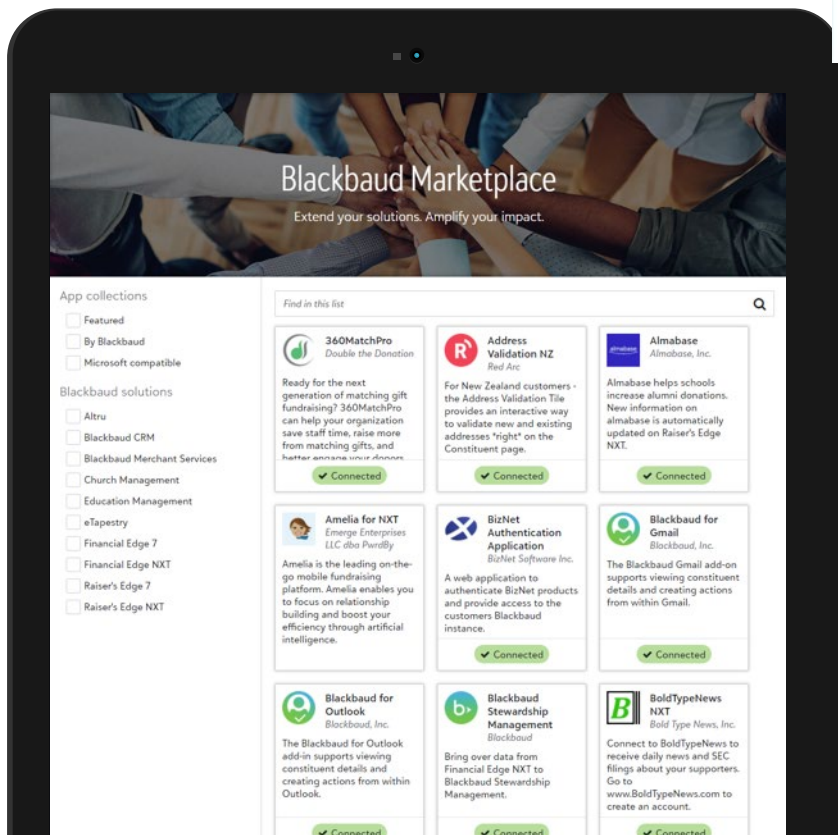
Blackbaud Marketplace

Extend your solutions. Amplify your impact.

App collections

Featured

By Blackbaud

Microsoft compatible

Blackbaud solutions

Altru

Blackbaud CRM

Blackbaud Merchant Services

Church Management

Education Management

eTapestry

Financial Edge 7

Financial Edge NXT

Raiser's Edge 7

Raiser's Edge NXT

Find in this list

360MatchPro
Double the Donation

Ready for the next generation of matching gift fundraising? 360MatchPro can help your organization save staff time, raise more from matching gifts, and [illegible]

Connected

Address Validation NZ
Red Arc

For New Zealand customers - the Address Validation Tile provides an interactive way to validate new and existing addresses "right" on the Constituent page.

Connected

Almabase
Almabase, Inc.

Almabase helps schools increase alumni donations. New information on almabase is automatically updated on Raiser's Edge NXT.

Connected

Amelia for NXT
Emerge Enterprises LLC dba PwrdBy

Amelia is the leading on-the-go mobile fundraising platform. Amelia enables you to focus on relationship building and boost your efficiency through artificial intelligence.

BizNet Authentication Application
BizNet Software Inc.

A web application to authenticate BizNet products and provide access to the customers Blackbaud instance.

Connected

Blackbaud for Gmail
Blackbaud, Inc.

The Blackbaud Gmail add-on supports viewing constituent details and creating actions from within Gmail.

Connected

Blackbaud for Outlook
Blackbaud, Inc.

The Blackbaud for Outlook add-in supports viewing constituent details and creating actions from within Outlook.

Connected

Blackbaud Stewardship Management
Blackbaud

Bring over data from Financial Edge NXT to Blackbaud Stewardship Management.

Connected

BoldTypeNews NXT
Bold Type News, Inc.

Connect to BoldTypeNews to receive daily news and SEC filings about your supporters. Go to www.BoldTypeNews.com to create an account.

Connected